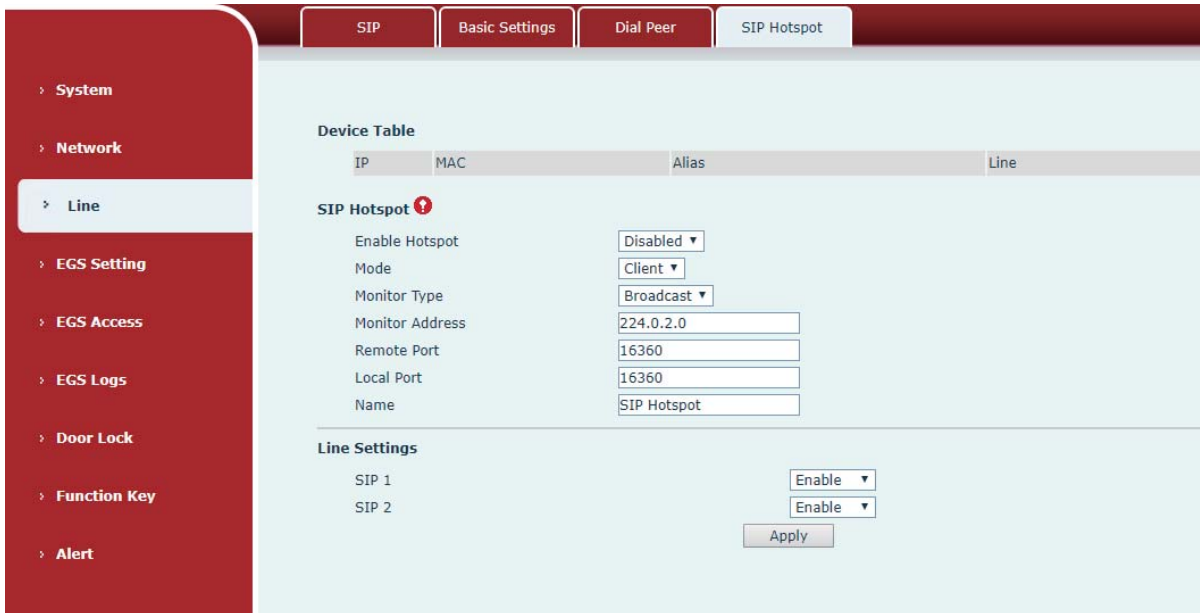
SIP | Basic Settings | Dial Peer | SIP Hotspot

› System
› Network
› Line
› EGS Setting
› EGS Access
› EGS Logs
› Door Lock
› Function Key
› Alert

Device Table

| IP | MAC | Alias | Line |
|---|---|---|---|

SIP Hotspot

Enable Hotspot Disabled ▾
Mode Client ▾
Monitor Type Broadcast ▾
Monitor Address 224.0.2.0
Remote Port 16360
Local Port 16360
Name SIP Hotspot

Line Settings

SIP 1 Enable ▾
SIP 2 Enable ▾

Apply